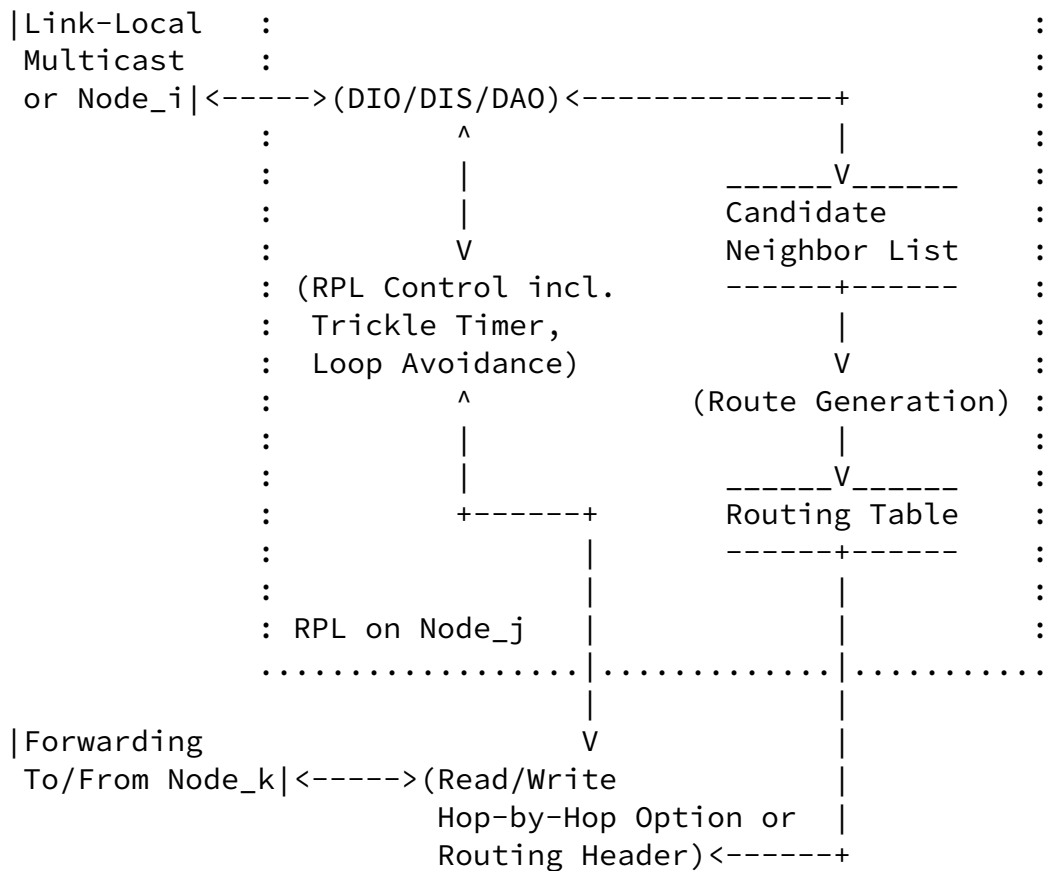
|Link-Local :
Multicast :
or Node_i|<----->(DIO/DIS/DAO)<--------------+

Candidate
Neighbor List

(RPL Control incl.
Trickle Timer,
Loop Avoidance)

(Route Generation)

Routing Table

RPL on Node_j

|Forwarding
To/From Node_k|<----->(Read/Write
Hop-by-Hop Option or
Routing Header)<------+